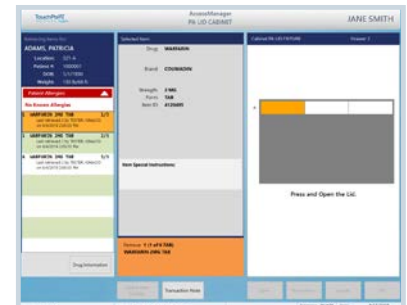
TouchPoint
AccessManager
PN UD CABINET
JANE SMITH

Selected Item
Drug WARFARIN
Brand COUMADIN
Strength 2 MG
Form TAB
Item ID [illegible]

ADAMS, PATRICIA
Location 321-A
Patient # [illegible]
DOB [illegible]
Weight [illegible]

Patient Allergies
No Known Allergies

1 WARFARIN 2MG TAB 1/1
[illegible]

2 WARFARIN 2MG TAB 2/1
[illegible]

3 WARFARIN 2MG TAB 3/1
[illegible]

Item Special Instructions

Drug Information

Remove 1 (1 of 4 TAB)
WARFARIN 2MG TAB

Cabinet PN UD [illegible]
Drawer 1

Press and Open the Lid.

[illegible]
Transaction Note
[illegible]
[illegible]
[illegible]
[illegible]